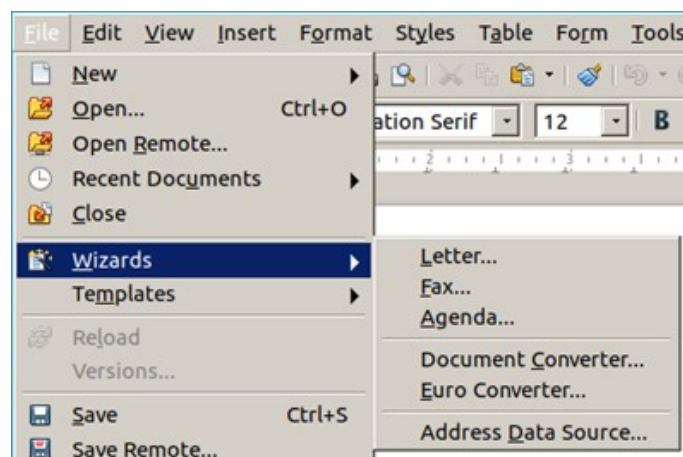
File Edit View Insert Format Styles Table Form Tools

New
Open... Ctrl+O
Open Remote...
Recent Documents
Close
Wizards
Templates
Reload
Versions...
Save Ctrl+S
Save Remote...

ation Serif 12 B

Letter...
Fax...
Agenda...
Document Converter...
Euro Converter...
Address Data Source...